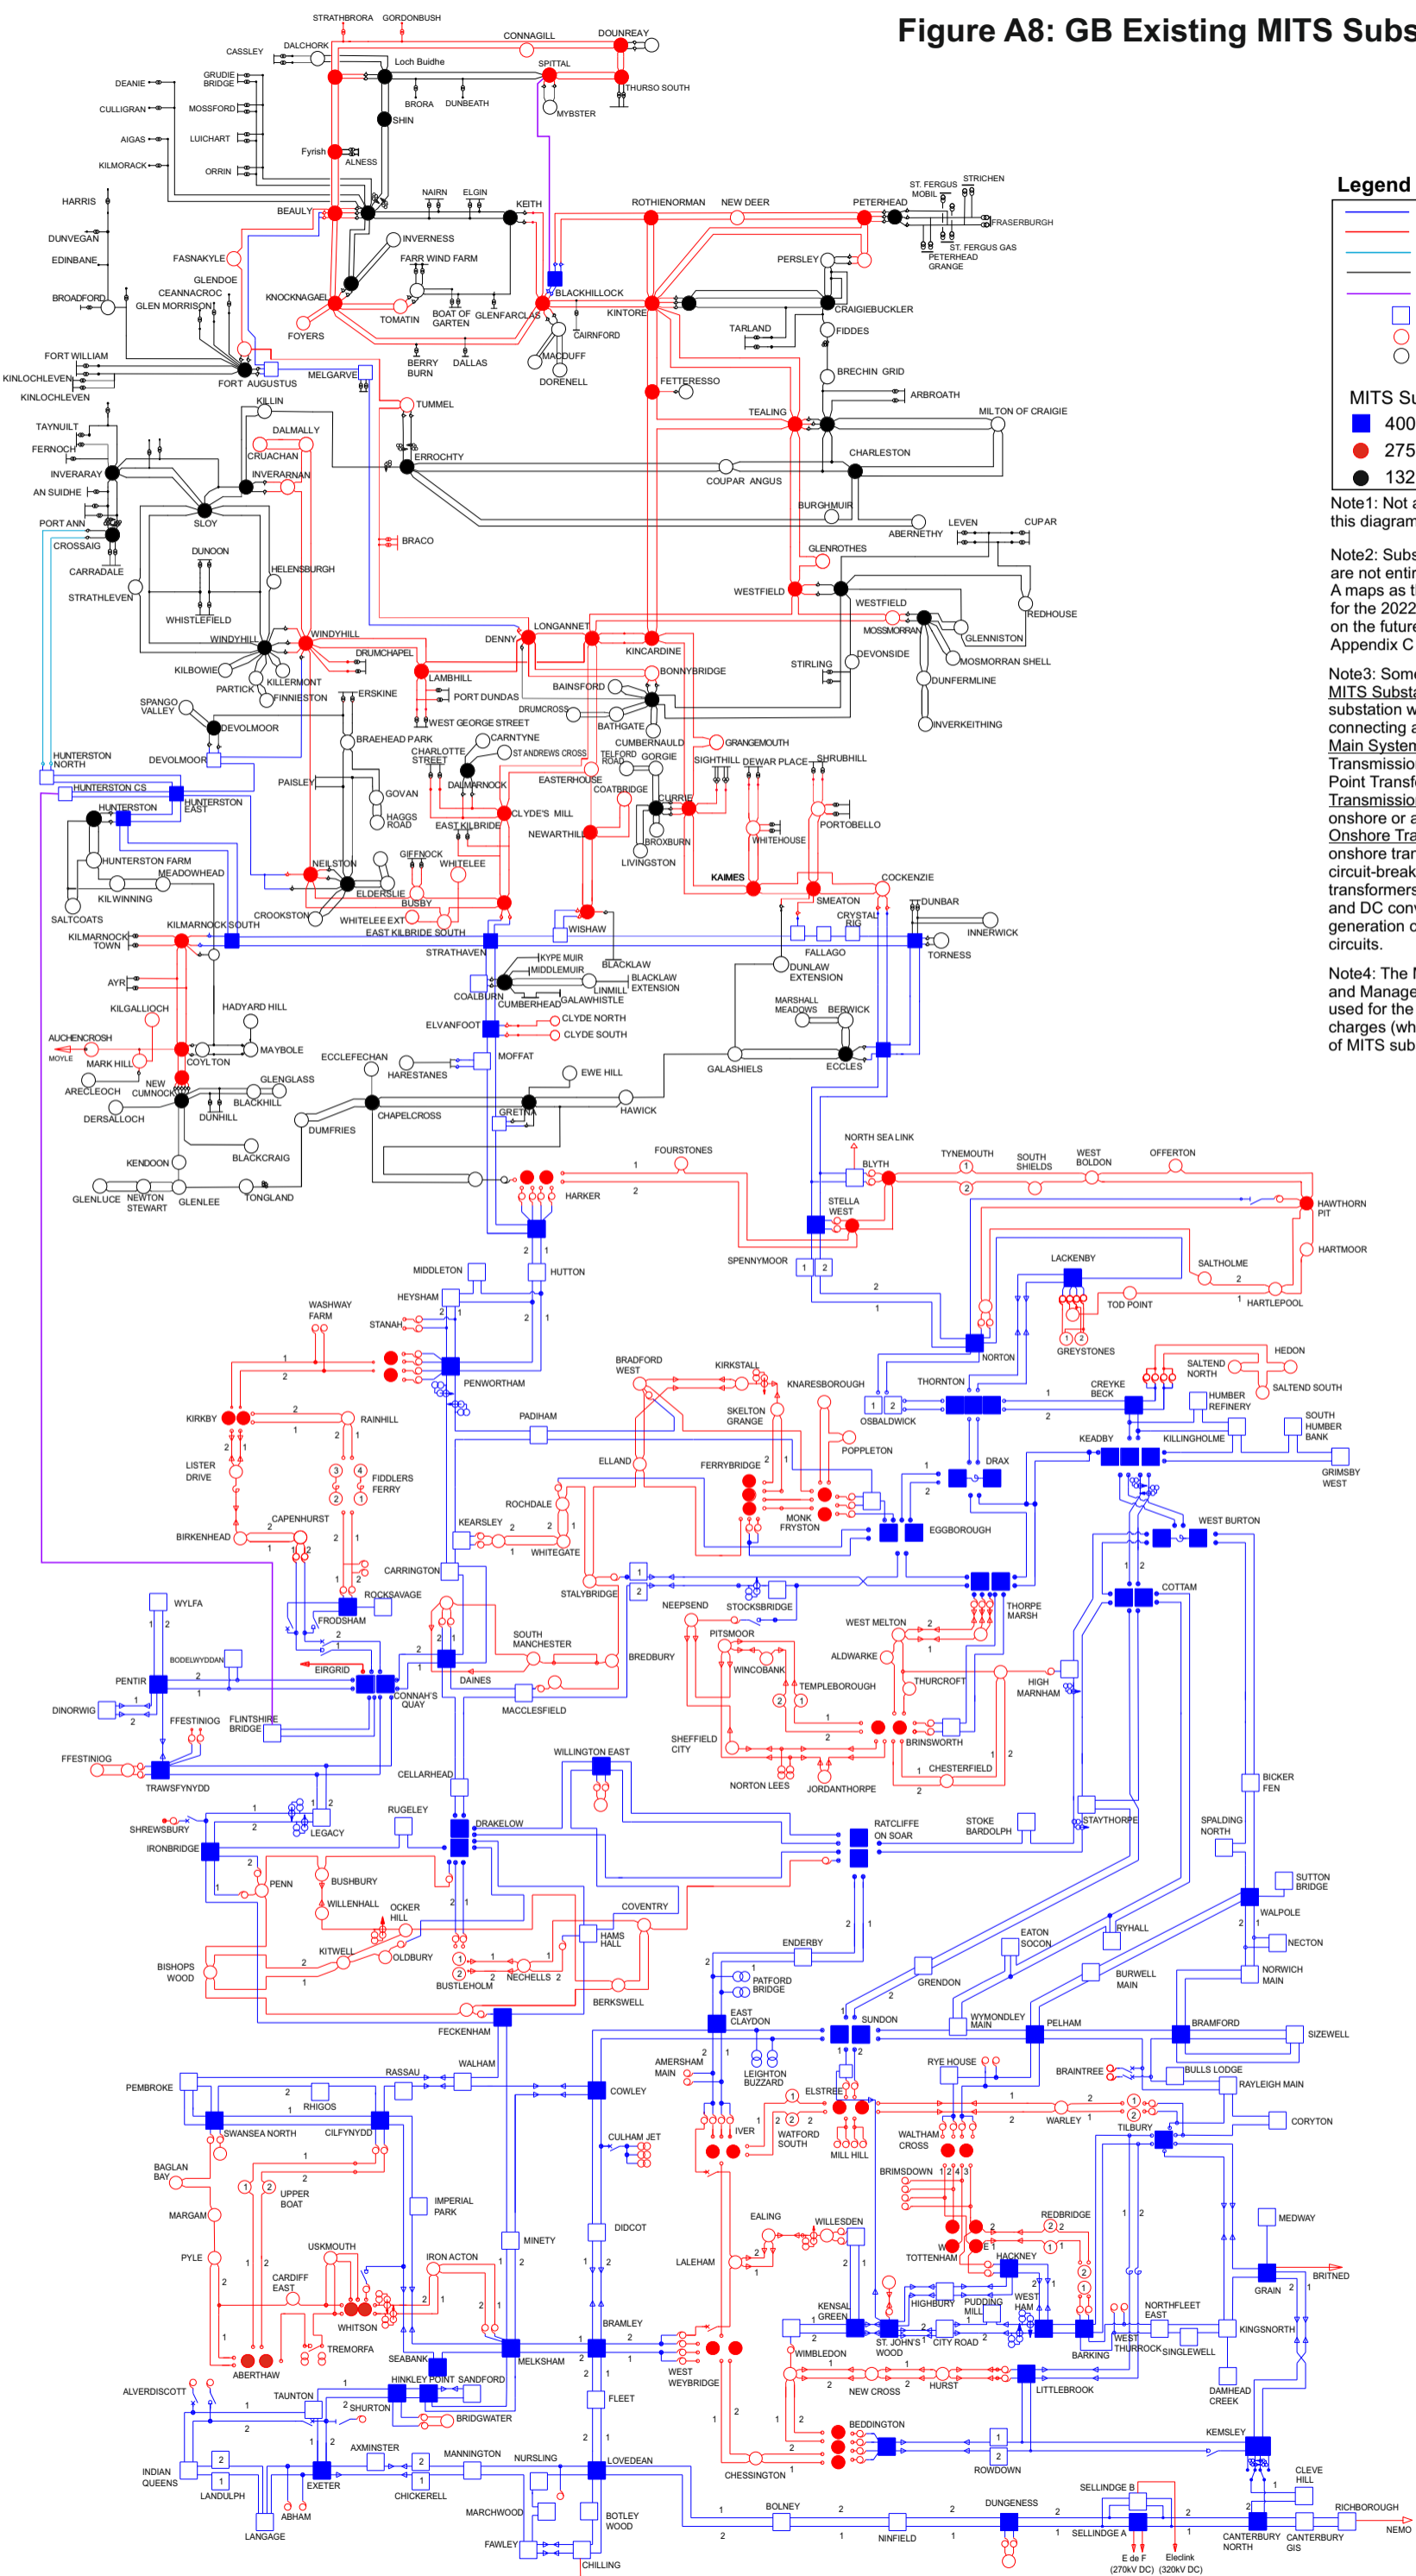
Figure A8: GB Existing MITS Subs

Legend

MITS Su
400
275
132

Note1: Not a this diagram

Note2: Subs are not entir A maps as t for the 2022 on the future Appendix C

Note3: Some MITS Substa substation w connecting a Main System Transmissio Point Transf Transmissio onshore or a Onshore Tra onshore tran circuit-break transformers and DC conv generation c circuits.

Note4: The M and Manage used for the charges (wh of MITS sub

STRATHBRORA GORDONBUSH CONNAGILL DOUNREAY CASSLEY DALCHORK Loch Buidhe SPITTAL DEANIE GRUDIE BRIDGE THURSO SOUTH BRORA DUNBEATH CULLIGRAN MOSSFORD MYBSTER SHIN AIGAS LUICHART Fyrish ALNESS KILMORACK ORRIN NAIRN ELGIN HARRIS BEAULY KEITH ROTHIENORMAN NEW DEER PETERHEAD ST. FERGUS MOBIL STRICHEN FRASERBURGH ST. FERGUS GAS PETERHEAD GRANGE DUNVEGAN INVERNESS FARR WIND FARM EDINBANE FASNAKYLE PERSLEY GLENDOE CEANNACROC KNOCKNAGAEL BLACKHILLOCK BROADFORD GLEN MORRISON TOMATIN BOAT OF GARTEN GLENFARCLAS KINTORE CRAIGIEBUCKLER FOYERS CAIRNFORD TARLAND FIDDES FORT WILLIAM BERRY BURN DALLAS MACDUFF KINLOCHLEVEN FORT AUGUSTUS MELGARVE DORENELL FETTERESSO BRECHIN GRID KINLOCHLEVEN ARBROATH KILLIN TUMMEL TEALING MILTON OF CRAIGIE TAYNUILT DALMALLY FERNOCH CRUACHAN ERROCHTY CHARLESTON INVERARAY INVERARNAN COUPAR ANGUS AN SUIDHE BURGHMUIR PORT ANN SLOY ABERNETHY LEVEN CUPAR CROSSAIG DUNOON BRACO CARRADALE HELENSBURGH GLENROTHES STRATHLEVEN WESTFIELD WESTFIELD WHISTLEFIELD REDHOUSE MOSSMORRAN GLENNISTON WINDYHILL WINDYHILL LONGANNET DENNY KINCARDINE DEVONSIDE KILBOWIE DRUMCHAPEL MOSMORRAN SHELL KILLERMONT BONNYBRIDGE STIRLING PARTICK FINNIESTON LAMBHILL DUNFERMLINE ERSKINE PORT DUNDAS BAINSFORD SPANGO VALLEY DRUMCROSS DEVOLMOOR WEST GEORGE STREET BATHGATE INVERKEITHING BRAEHEAD PARK CARNTYNE CUMBERNAULD GRANGEMOUTH HUNTERSTON NORTH DEVOLMOOR CHARLOTTE STREET ST ANDREWS CROSS TELFORD ROAD GORGIE SIGHTHILL DEWAR PLACE SHRUBHILL HUNTERSTON CS PAISLEY DALMARNOCK EASTERHOUSE COATBRIDGE HUNTERSTON HUNTERSTON EAST GOVAN CURRIE HAGGS ROAD CLYDE'S MILL PORTOBELLO EAST KILBRIDE NEWARTHILL WHITEHOUSE GIFFNOCK BROXBURN HUNTERSTON FARM WHITELEE LIVINGSTON MEADOWHEAD NEILSTON KILWINNING ELDERSLIE KAIMES COCKENZIE BUSBY SMEATON DUNBAR SALTCOATS CROOKSTON CRYSTAL RIG WHITELEE EXT KILMARNOCK SOUTH WISHAW INNERWICK KILMARNOCK TOWN EAST KILBRIDE SOUTH STRATHAVEN TORNESS KYPE MUIR MIDDLEMUIR BLACKLAW FALLAGO AYR LINMILL BLACKLAW EXTENSION DUNLAW EXTENSION COALBURN CUMBERHEAD GALAWHISTLE KILGALLIOCH HADYARD HILL MARSHALL MEADOWS BERWICK CLYDE NORTH ELVANFOOT CLYDE SOUTH AUCHENCROSH MOYLE MAYBOLE MARK HILL COYLTON ECCLEFECHAN MOFFAT HARESTANES GALASHIELS ECCLES EWE HILL NEW CUMNOCK GLENGLASS ARECLEOCH BLACKHILL CHAPELCROSS HAWICK DERSALLOCH DUNHILL GRETNA DUMFRIES BLACKCRAIG KENDOON GLENLUCE NEWTON STEWART GLENLEE TONGLAND NORTH SEA LINK FOURSTONES BLYTH TYNEMOUTH SOUTH SHIELDS WEST BOLDON OFFERTON HARKER HAWTHORN PIT STELLA WEST HARTMOOR SPENNYMOOR SALTHOLME LACKENBY MIDDLETON HUTTON HEYSHAM TOD POINT HARTLEPOOL WASHWAY FARM STANAH GREYSTONES NORTON BRADFORD WEST KIRKSTALL HEDON SALTEND NORTH PENWORTHAM KNARESBOROUGH THORNTON CREYKE BECK SALTEND SOUTH HUMBER REFINERY SKELTON GRANGE OSBALDWICK KIRKBY RAINHILL PADIHAM KEADBY KILLINGHOLME SOUTH HUMBER BANK POPPLETON LISTER DRIVE ELLAND FERRYBRIDGE DRAX GRIMSBY WEST FIDDLERS FERRY ROCHDALE CAPENHURST MONK FRYSTON KEARSLEY EGGBOROUGH WEST BURTON BIRKENHEAD WHITEGATE CARRINGTON STALYBRIDGE COTTAM WYLFA ROCKSAVAGE NEEPSEND STOCKSBRIDGE THORPE MARSH FRODSHAM WEST MELTON PITSMOOR SOUTH MANCHESTER BODELWYDDAN BREDBURY ALDWARKE EIRGRID WINCOBANK THURCROFT PENTIR HIGH MARNHAM DAINES TEMPLEBOROUGH CONNAH'S QUAY DINORWIG FFESTINIOG FLINTSHIRE BRIDGE MACCLESFIELD SHEFFIELD CITY BRINSWORTH FFESTINIOG WILLINGTON EAST CHESTERFIELD TRAWSFYNYDD CELLARHEAD NORTON LEES JORDANTHORPE BICKER FEN RUGELEY SHREWSBURY LEGACY DRAKELOW RATCLIFFE ON SOAR STOKE BARDOLPH STAYTHORPE SPALDING NORTH IRONBRIDGE PENN BUSHBURY SUTTON BRIDGE WILLENHALL OCKER HILL COVENTRY WALPOLE HAMS HALL RYHALL KITWELL OLDBURY EATON SOCON NECTON BISHOPS WOOD BUSTLEHOLM NECHELLS ENDERBY NORWICH MAIN BERKSWELL PATFORD BRIDGE GRENDON BURWELL MAIN EAST CLAYDON FECKENHAM SUNDON WYMONDLEY MAIN PELHAM BRAMFORD SIZEWELL WALHAM RASSAU AMERSHAM MAIN LEIGHTON BUZZARD RYE HOUSE BRAINTREE BULLS LODGE PEMBROKE COWLEY ELSTREE RAYLEIGH MAIN RHIGOS IVER WATFORD SOUTH WARLEY CORYTON SWANSEA NORTH CILFYNYDD CULHAM JET MILL HILL WALTHAM CROSS TILBURY BAGLAN BAY UPPER BOAT BRIMSDOWN IMPERIAL PARK MARGAM EALING WILLESDEN REDBRIDGE MEDWAY DIDCOT MINETY TOTTENHAM HACKNEY USKMOUTH IRON ACTON LALEHAM PYLE CARDIFF EAST KENSAL GREEN HIGHBURY PUDDING MILL WEST HAM GRAIN BRITNED NORTHFLEET EAST WHITSON BRAMLEY WIMBLEDON ST. JOHN'S WOOD CITY ROAD BARKING WEST THURROCK KINGSNORTH TREMORFA SINGLEWELL SEABANK MELKSHAM ABERTHAW WEST WEYBRIDGE NEW CROSS HURST LITTLEBROOK DAMHEAD CREEK HINKLEY POINT SANDFORD FLEET ALVERDISCOTT TAUNTON SHURTON BRIDGWATER BEDDINGTON KEMSLEY AXMINSTER MANNINGTON NURSLING LOVEDEAN ROWDOWN CLEVE HILL INDIAN QUEENS EXETER CHESSINGTON SELLINDGE B LANDULPH CHICKERELL BOLNEY DUNGENESS RICHBOROUGH MARCHWOOD BOTLEY WOOD ABHAM NINFIELD SELLINDGE A NEMO LANGAGE FAWLEY CANTERBURY NORTH CANTERBURY GIS CHILLING E de F (270kV DC) Eleclink (320kV DC)